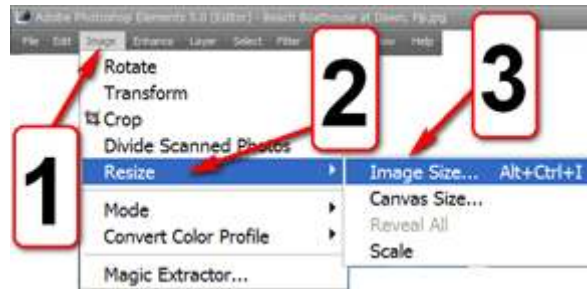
Adobe Photoshop Elements 5.0 (Editor) - Beach Boathouse at Dawn, Fiji.jpg
File Edit Image Enhance Layer Select Filter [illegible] View Help
Rotate
Transform
Crop
Divide Scanned Photos
Resize
Mode
Convert Color Profile
Magic Extractor...
Image Size... Alt+Ctrl+I
Canvas Size...
Reveal All
Scale
1
2
3